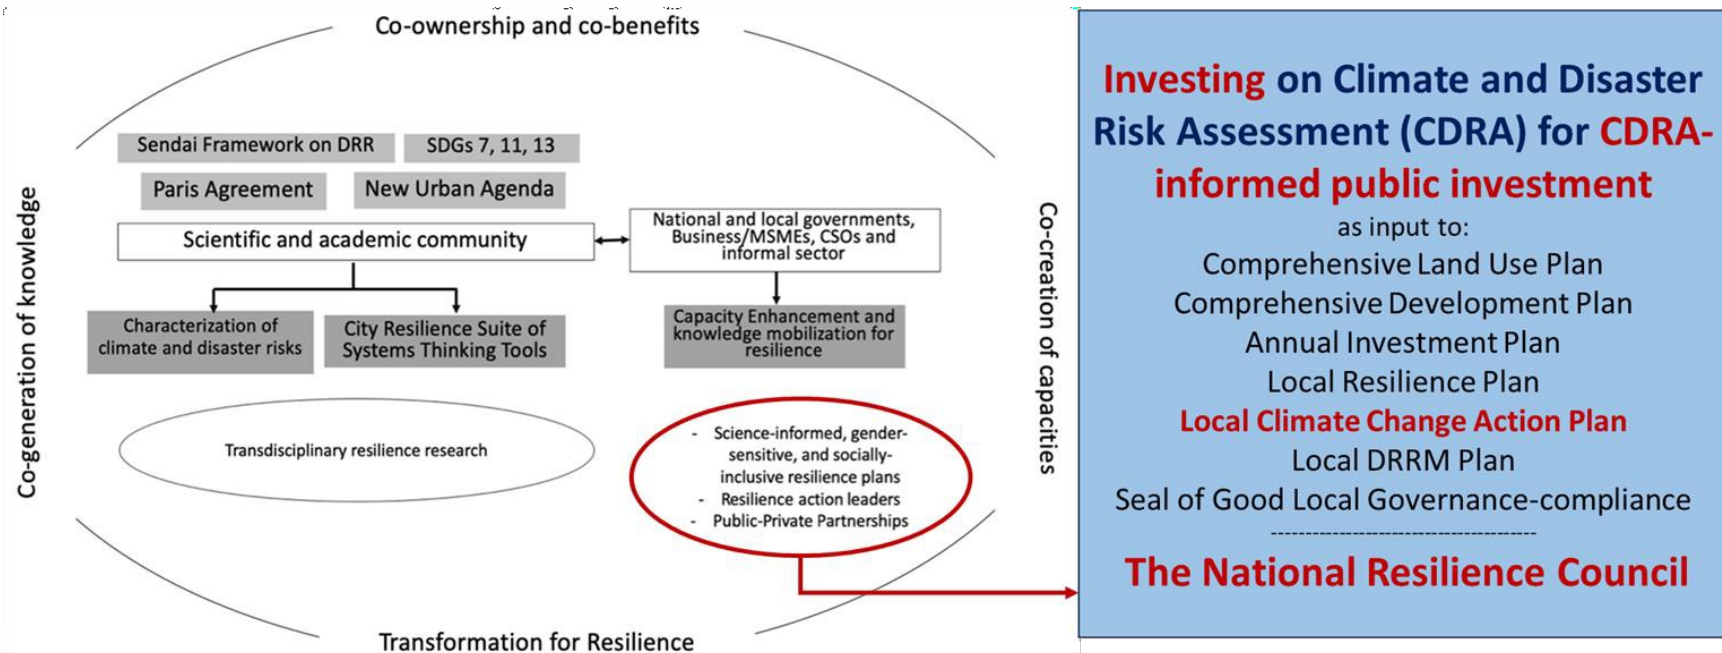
Co-ownership and co-benefits

Co-generation of knowledge

Co-creation of capacities

Sendai Framework on DRR

SDGs 7, 11, 13

Paris Agreement

New Urban Agenda

Scientific and academic community

National and local governments, Business/MSMEs, CSOs and informal sector

Characterization of climate and disaster risks

City Resilience Suite of Systems Thinking Tools

Capacity Enhancement and knowledge mobilization for resilience

Transdisciplinary resilience research

- Science-informed, gender-sensitive, and socially-inclusive resilience plans
- Resilience action leaders
- Public-Private Partnerships

Transformation for Resilience

Investing on Climate and Disaster Risk Assessment (CDRA) for CDRA-informed public investment

as input to:

Comprehensive Land Use Plan

Comprehensive Development Plan

Annual Investment Plan

Local Resilience Plan

Local Climate Change Action Plan

Local DRRM Plan

Seal of Good Local Governance-compliance

---------------------------------------

The National Resilience Council